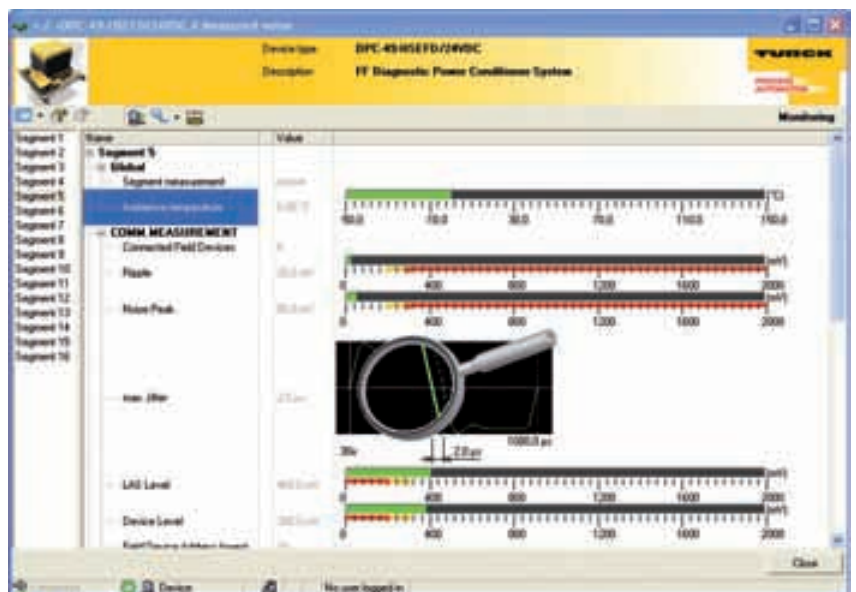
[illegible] DPC-49-4SEFD/24VDC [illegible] measured value

Device type DPC-49-4SEFD/24VDC
Description FF Diagnostic Power Conditioner System

TURCK

Monitoring

Segment 1
Segment 2
Segment 3
Segment 4
Segment 5
Segment 6
Segment 7
Segment 8
Segment 9
Segment 10
Segment 11
Segment 12
Segment 13
Segment 14
Segment 15
Segment 16

Name
Segment 5
Global
Segment measurement
Ambient temperature
COMM MEASUREMENT
Connected Field Devices
Ripple
Noise Peak
max Jitter
LAS Level
Device Level
Field Device Address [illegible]

Value
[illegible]

[°C]
-50.0 -10.0 30.0 70.0 110.0 150.0

[mV]
0 400 800 1200 1600 2000

[mV]
0 400 800 1200 1600 2000

2.0 µs
1000.0 µs

[mV]
0 400 800 1200 1600 2000

[mV]
0 400 800 1200 1600 2000

Close

Device
No user logged in